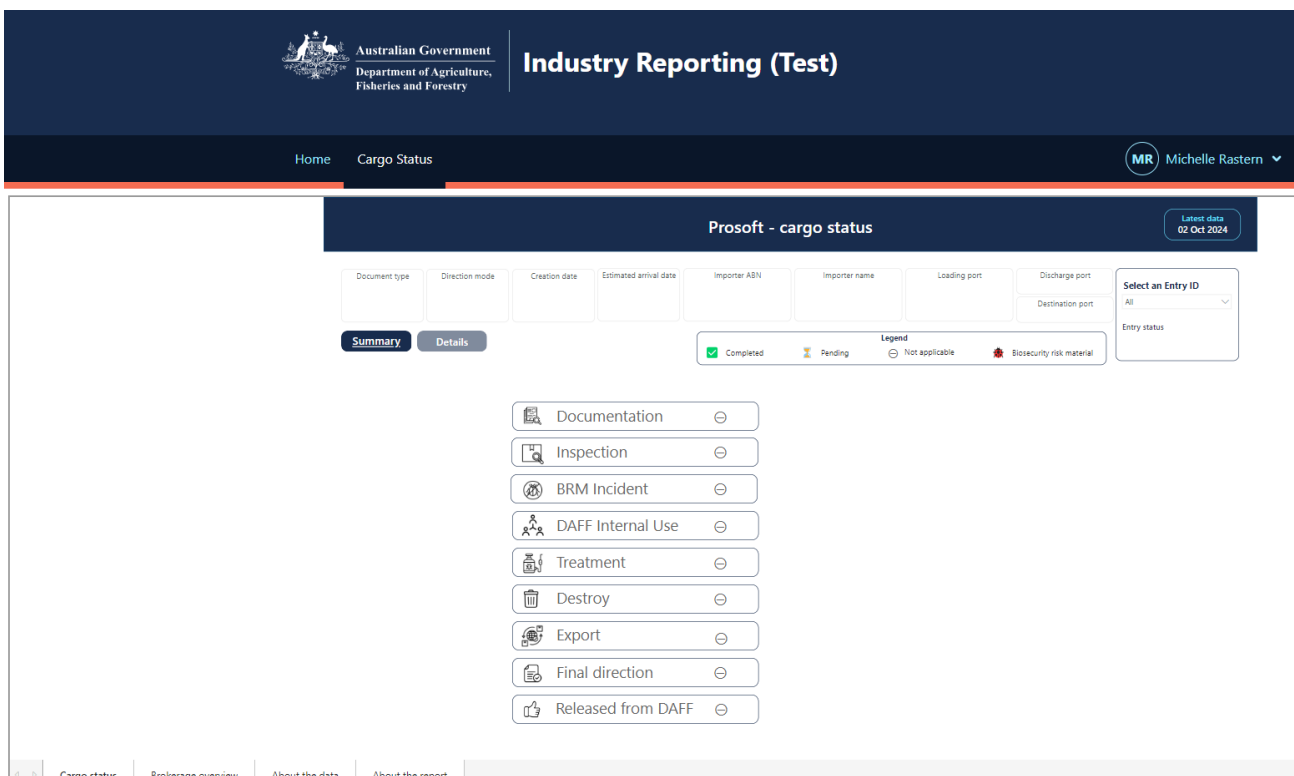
Australian Government
Department of Agriculture, Fisheries and Forestry

Industry Reporting (Test)

Home Cargo Status

MR Michelle Rastern

Prosoft - cargo status

Latest data
02 Oct 2024

| Document type | Direction mode | Creation date | Estimated arrival date | Importer ABN | Importer name | Loading port | Discharge port |
|---|---|---|---|---|---|---|---|

Destination port

Select an Entry ID
All

Entry status

Summary Details

Legend
Completed Pending Not applicable Biosecurity risk material

Documentation
Inspection
BRM Incident
DAFF Internal Use
Treatment
Destroy
Export
Final direction
Released from DAFF

Cargo status Brokerage overview About the data About the report